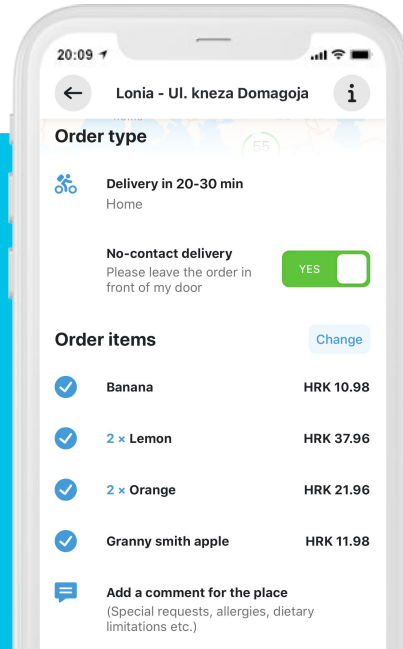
20:09

Lonia - Ul. kneza Domagoja

Order type

Delivery in 20-30 min
Home

No-contact delivery
Please leave the order in front of my door

YES

Order items

Change

Banana HRK 10.98

2 × Lemon HRK 37.96

2 × Orange HRK 21.96

Granny smith apple HRK 11.98

Add a comment for the place
(Special requests, allergies, dietary limitations etc.)